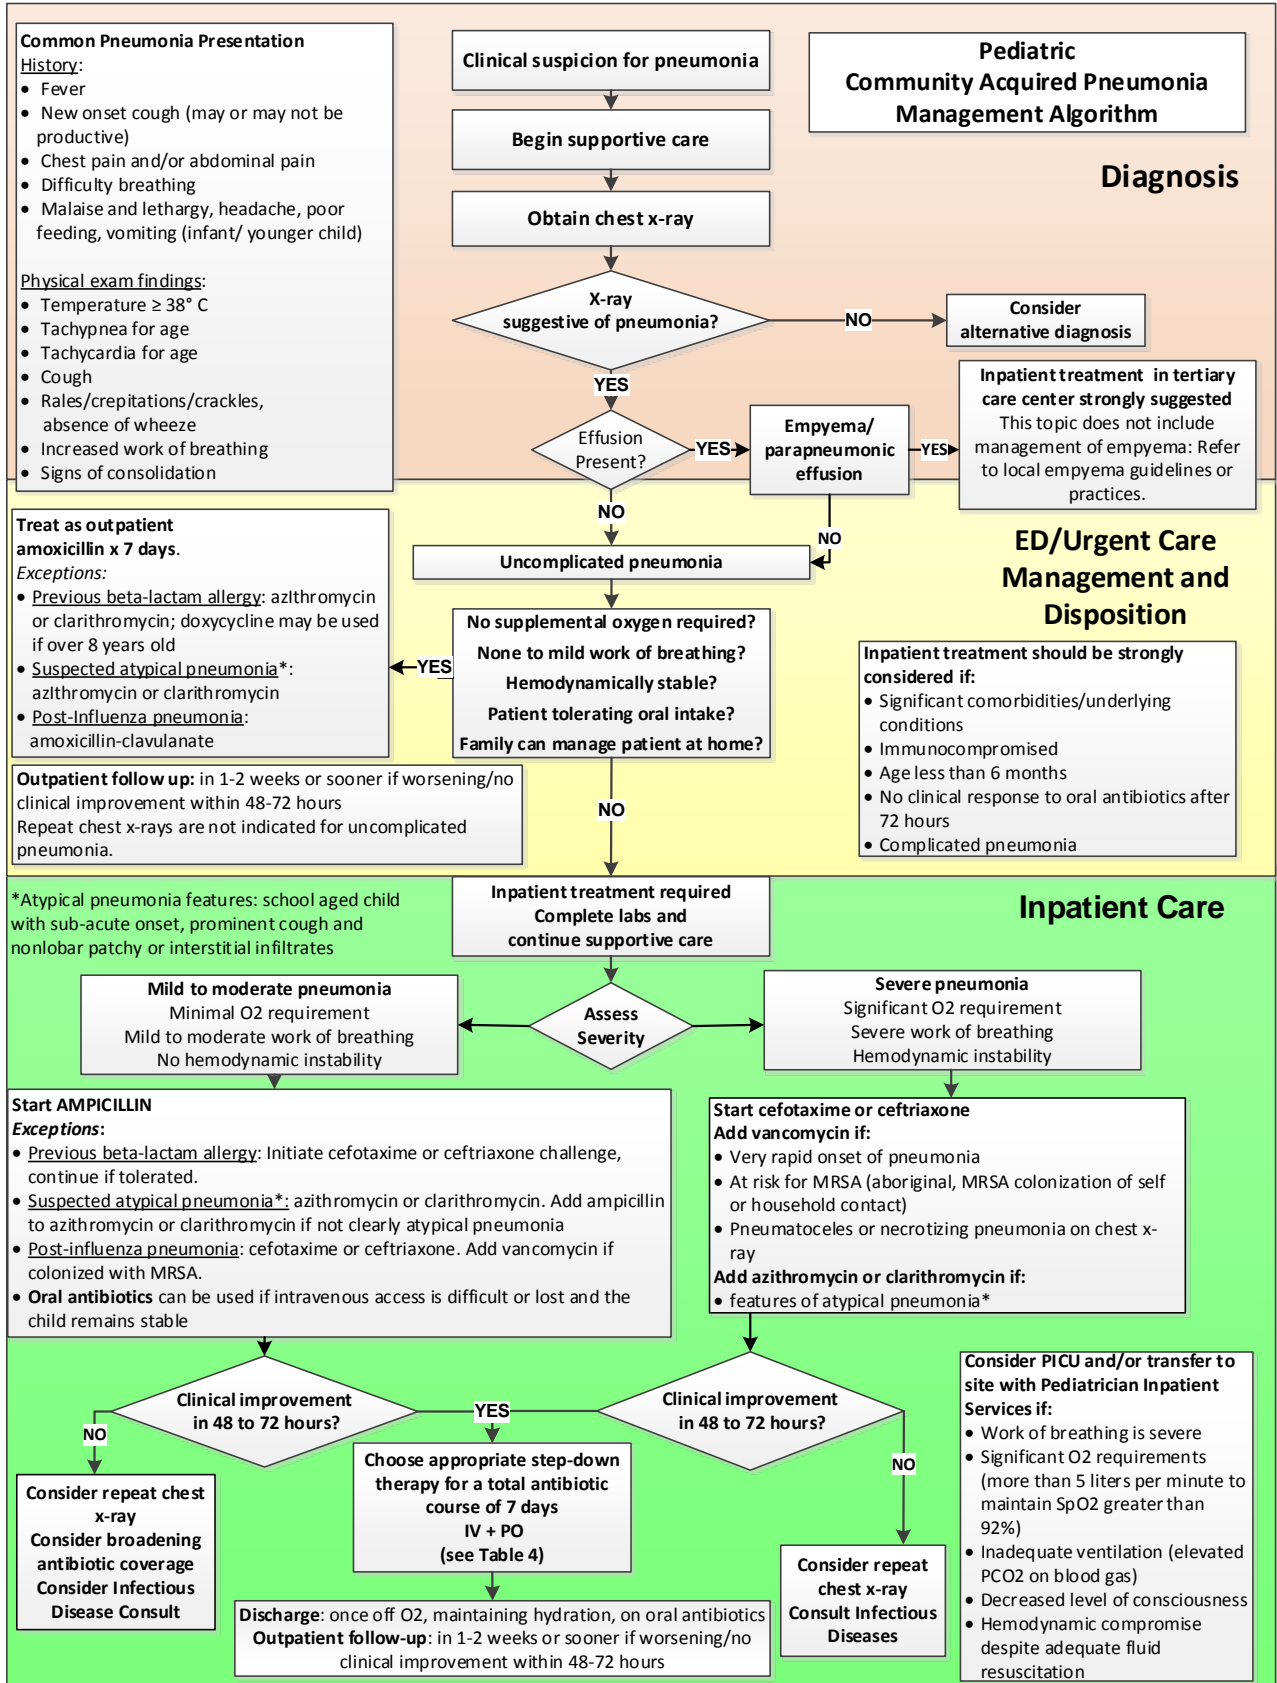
Common Pneumonia Presentation
History:
- Fever
- New onset cough (may or may not be productive)
- Chest pain and/or abdominal pain
- Difficulty breathing
- Malaise and lethargy, headache, poor feeding, vomiting (infant/ younger child)

Physical exam findings:
- Temperature ≥ 38° C
- Tachypnea for age
- Tachycardia for age
- Cough
- Rales/crepitations/crackles, absence of wheeze
- Increased work of breathing
- Signs of consolidation

Clinical suspicion for pneumonia

Begin supportive care

Obtain chest x-ray

Pediatric Community Acquired Pneumonia Management Algorithm

Diagnosis

X-ray suggestive of pneumonia?

NO

Consider alternative diagnosis

YES

Effusion Present?

YES

Empyema/ parapneumonic effusion

YES

Inpatient treatment in tertiary care center strongly suggested
This topic does not include management of empyema: Refer to local empyema guidelines or practices.

NO

NO

Treat as outpatient amoxicillin x 7 days.
Exceptions:
- Previous beta-lactam allergy: azIthromycin or clarithromycin; doxycycline may be used if over 8 years old
- Suspected atypical pneumonia*: azIthromycin or clarithromycin
- Post-Influenza pneumonia: amoxicillin-clavulanate

Uncomplicated pneumonia

ED/Urgent Care Management and Disposition

No supplemental oxygen required?
None to mild work of breathing?
Hemodynamically stable?
Patient tolerating oral intake?
Family can manage patient at home?

YES

Inpatient treatment should be strongly considered if:
- Significant comorbidities/underlying conditions
- Immunocompromised
- Age less than 6 months
- No clinical response to oral antibiotics after 72 hours
- Complicated pneumonia

Outpatient follow up: in 1-2 weeks or sooner if worsening/no clinical improvement within 48-72 hours
Repeat chest x-rays are not indicated for uncomplicated pneumonia.

NO

*Atypical pneumonia features: school aged child with sub-acute onset, prominent cough and nonlobar patchy or interstitial infiltrates

Inpatient treatment required
Complete labs and continue supportive care

Inpatient Care

Mild to moderate pneumonia
Minimal O2 requirement
Mild to moderate work of breathing
No hemodynamic instability

Assess Severity

Severe pneumonia
Significant O2 requirement
Severe work of breathing
Hemodynamic instability

Start AMPICILLIN
Exceptions:
- Previous beta-lactam allergy: Initiate cefotaxime or ceftriaxone challenge, continue if tolerated.
- Suspected atypical pneumonia*: azithromycin or clarithromycin. Add ampicillin to azithromycin or clarithromycin if not clearly atypical pneumonia
- Post-influenza pneumonia: cefotaxime or ceftriaxone. Add vancomycin if colonized with MRSA.
- Oral antibiotics can be used if intravenous access is difficult or lost and the child remains stable

Start cefotaxime or ceftriaxone
Add vancomycin if:
- Very rapid onset of pneumonia
- At risk for MRSA (aboriginal, MRSA colonization of self or household contact)
- Pneumatoceles or necrotizing pneumonia on chest x-ray
Add azithromycin or clarithromycin if:
- features of atypical pneumonia*

Clinical improvement in 48 to 72 hours?

YES

Clinical improvement in 48 to 72 hours?

Consider PICU and/or transfer to site with Pediatrician Inpatient Services if:
- Work of breathing is severe
- Significant O2 requirements (more than 5 liters per minute to maintain SpO2 greater than 92%)
- Inadequate ventilation (elevated PCO2 on blood gas)
- Decreased level of consciousness
- Hemodynamic compromise despite adequate fluid resuscitation

NO

Consider repeat chest x-ray
Consider broadening antibiotic coverage
Consider Infectious Disease Consult

Choose appropriate step-down therapy for a total antibiotic course of 7 days
IV + PO
(see Table 4)

NO

Consider repeat chest x-ray
Consult Infectious Diseases

Discharge: once off O2, maintaining hydration, on oral antibiotics
Outpatient follow-up: in 1-2 weeks or sooner if worsening/no clinical improvement within 48-72 hours